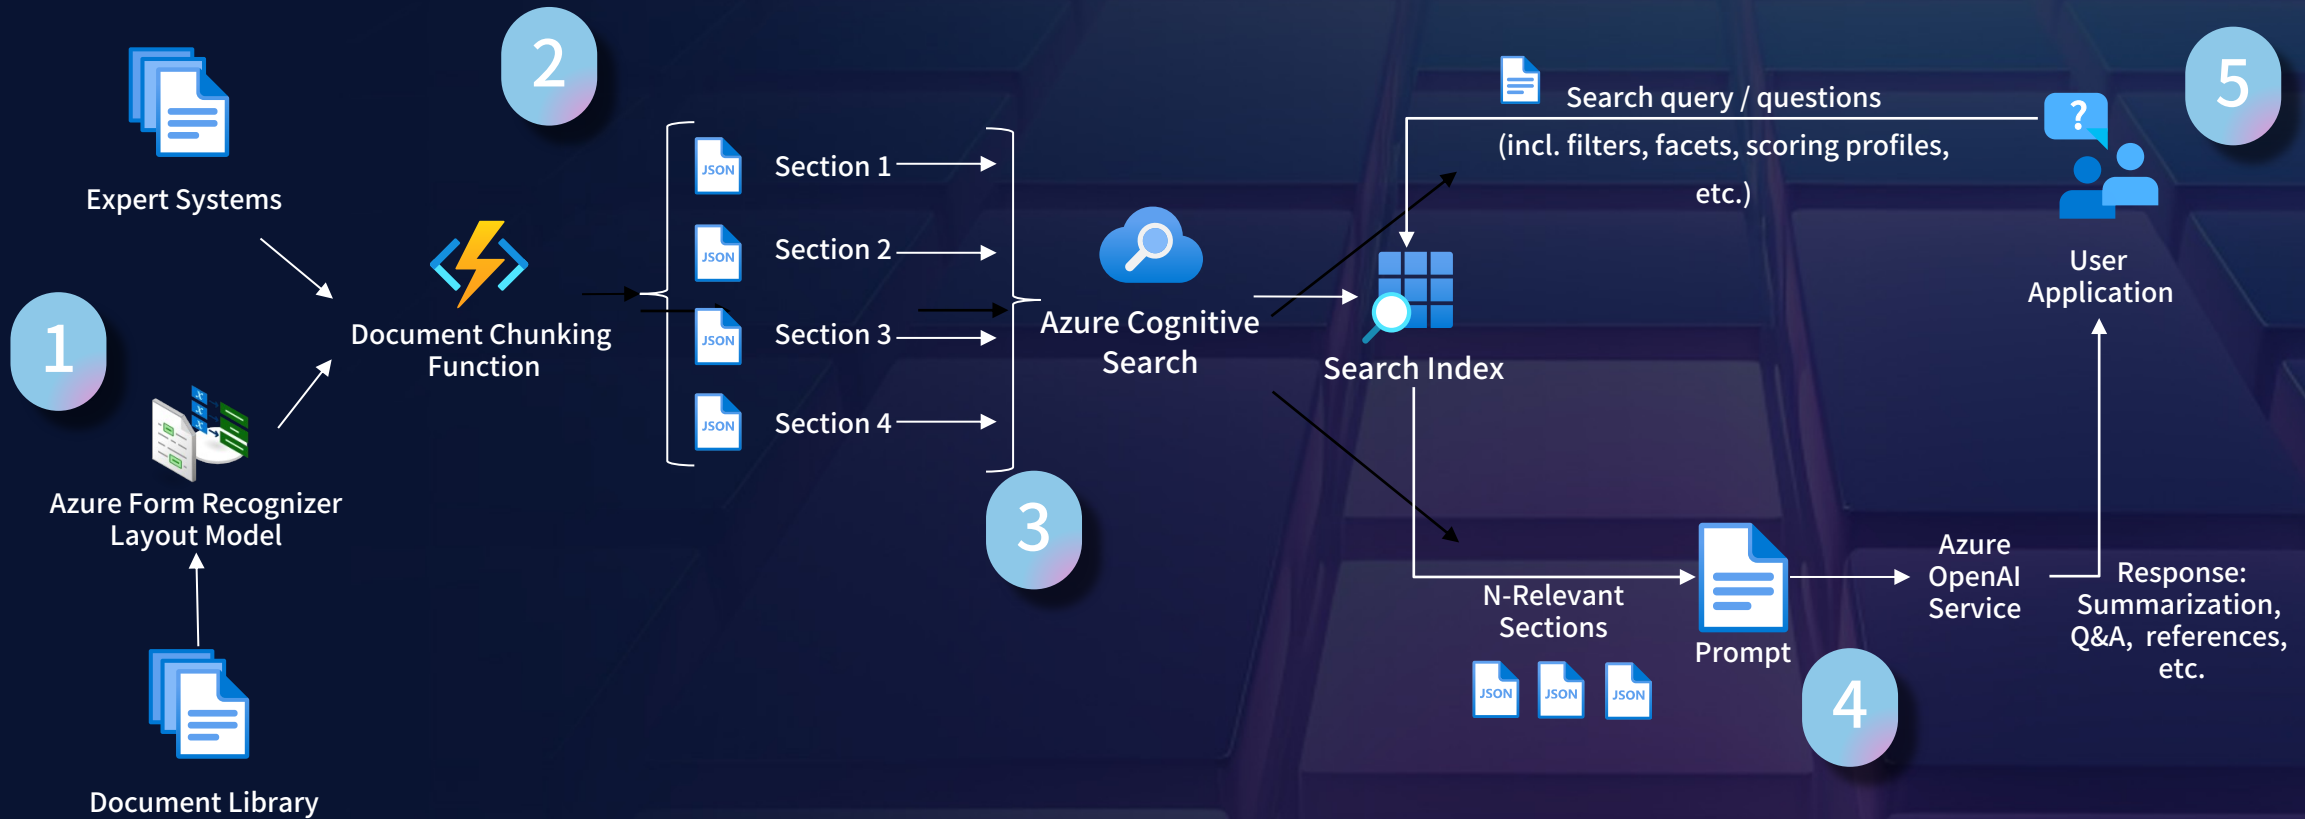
Expert Systems

1

Azure Form Recognizer Layout Model

Document Library

2

Document Chunking Function

JSON Section 1

JSON Section 2

JSON Section 3

JSON Section 4

3

Azure Cognitive Search

Search Index

Search query / questions (incl. filters, facets, scoring profiles, etc.)

?

5

User Application

N-Relevant Sections

JSON JSON JSON

Prompt

4

Azure OpenAI Service

Response: Summarization, Q&A, references, etc.